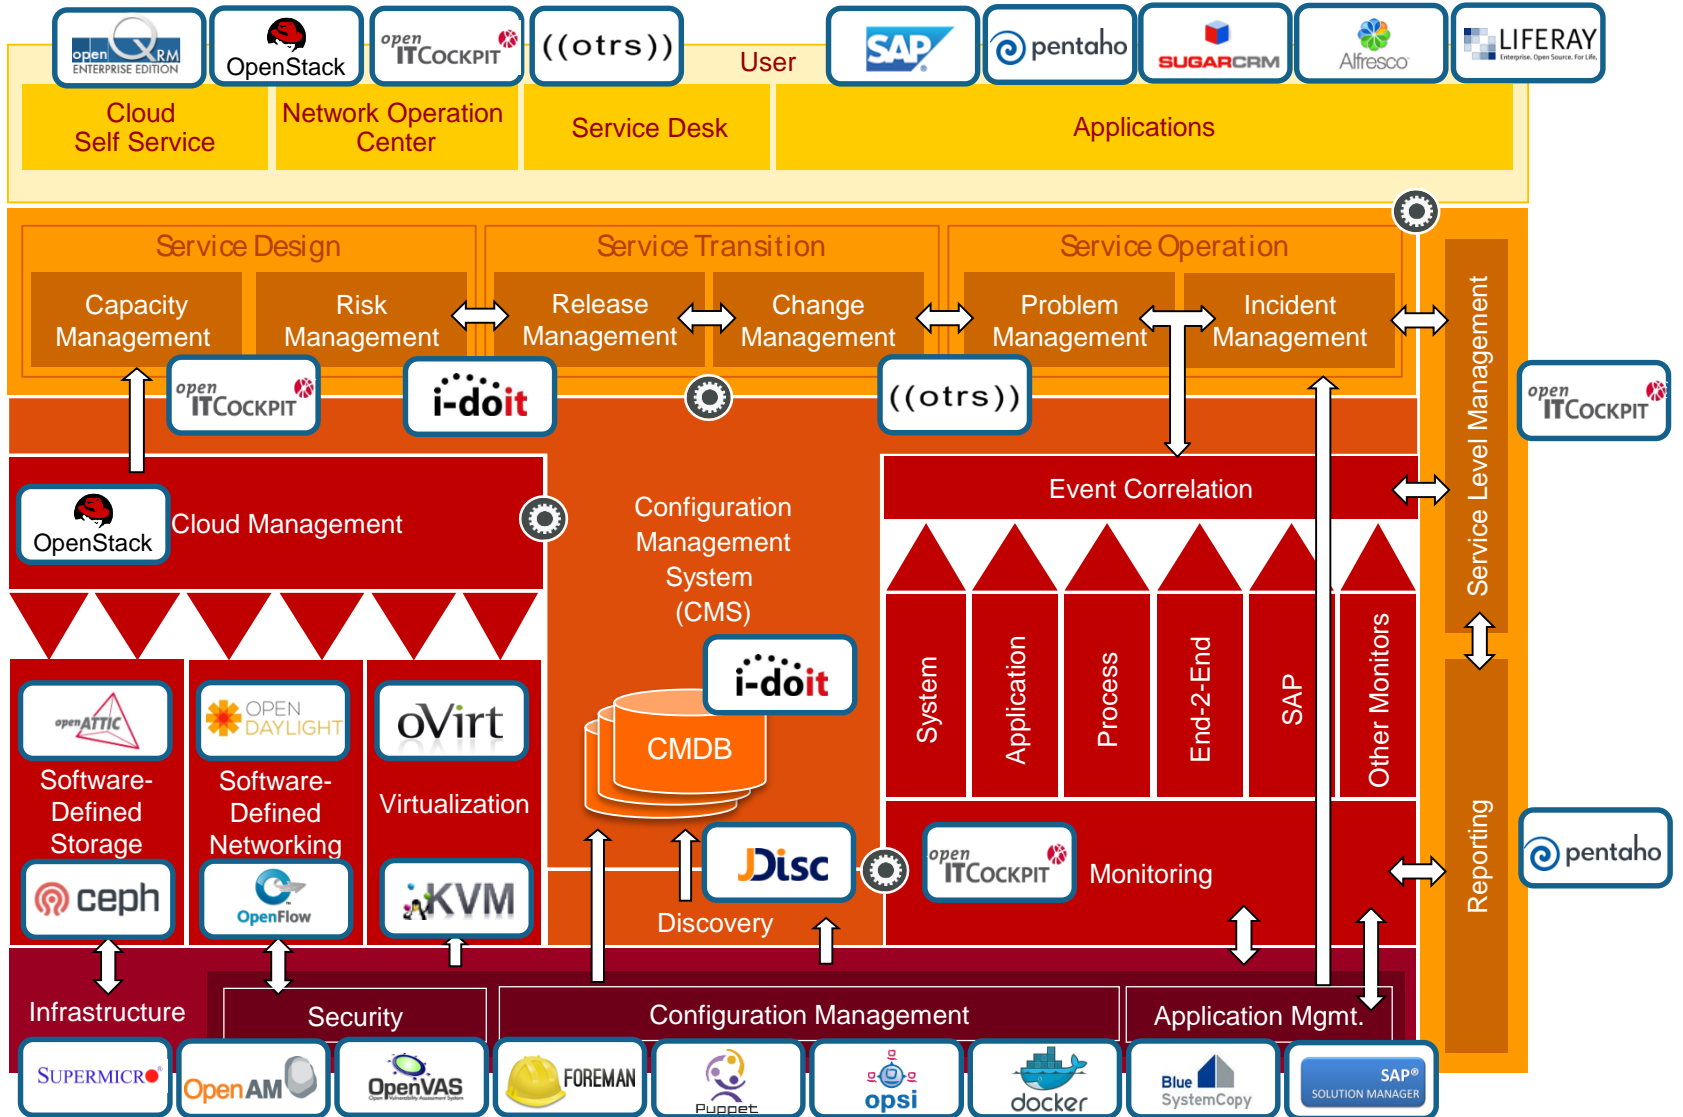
open QRM ENTERPRISE EDITION
OpenStack
open ITCockpit
((otrs))
User
SAP
pentaho
SUGARCRM
Alfresco
LIFERAY Enterprise. Open Source. For Life.

Cloud Self Service
Network Operation Center
Service Desk
Applications

Service Design
Capacity Management
Risk Management
Service Transition
Release Management
Change Management
Service Operation
Problem Management
Incident Management

open ITCockpit
i-doit
((otrs))
Service Level Management
open ITCockpit

OpenStack
Cloud Management
Configuration Management System (CMS)
Event Correlation

System
Application
Process
End-2-End
SAP
Other Monitors

open ATTIC
Software-Defined Storage
OPEN DAYLIGHT
Software-Defined Networking
oVirt
Virtualization
i-doit
CMDB
ceph
OpenFlow
KVM
JDisc
Discovery
open ITCockpit
Monitoring
Reporting
pentaho

Infrastructure
Security
Configuration Management
Application Mgmt.

SUPERMICRO
OpenAM
OpenVAS
FOREMAN
Puppet
opsi
docker
Blue SystemCopy
SAP SOLUTION MANAGER